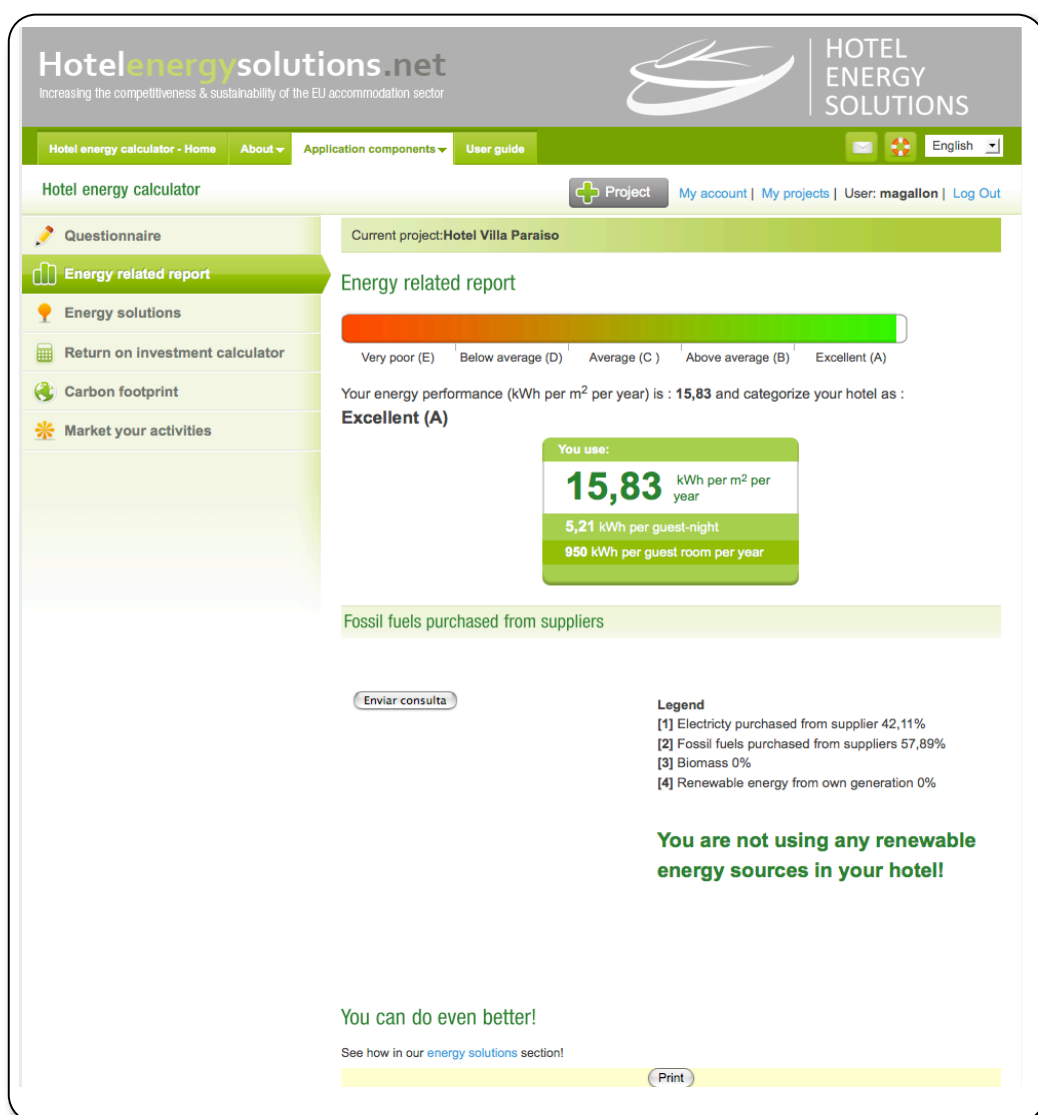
Hotelenergysolutions.net
Increasing the competitiveness & sustainability of the EU accommodation sector

HOTEL ENERGY SOLUTIONS

Hotel energy calculator - Home | About | Application components | User guide

English

Hotel energy calculator

Project | My account | My projects | User: magallon | Log Out

Questionnaire
Energy related report
Energy solutions
Return on investment calculator
Carbon footprint
Market your activities

Current project:Hotel Villa Paraiso

Energy related report

Very poor (E) | Below average (D) | Average (C ) | Above average (B) | Excellent (A)

Your energy performance (kWh per m$^2$ per year) is : 15,83 and categorize your hotel as :
Excellent (A)

You use:
15,83 kWh per m$^2$ per year
5,21 kWh per guest-night
950 kWh per guest room per year

Fossil fuels purchased from suppliers

Enviar consulta

Legend
[1] Electricty purchased from supplier 42,11%
[2] Fossil fuels purchased from suppliers 57,89%
[3] Biomass 0%
[4] Renewable energy from own generation 0%

You are not using any renewable energy sources in your hotel!

You can do even better!

See how in our energy solutions section!

Print